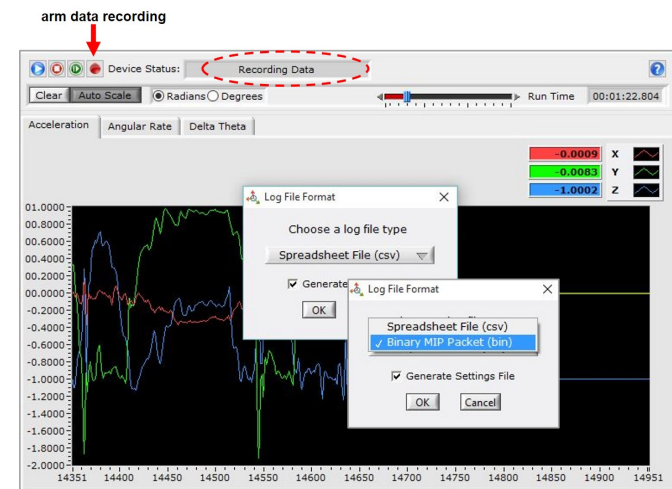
arm data recording

Device Status: Recording Data

Clear Auto Scale Radians Degrees Run Time 00:01:22.804

Acceleration Angular Rate Delta Theta

-0.0009 X
-0.0083 Y
-1.0002 Z

Log File Format
Choose a log file type
Spreadsheet File (csv)
Generate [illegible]
OK

Log File Format
Spreadsheet File (csv)
✓ Binary MIP Packet (bin)
Generate Settings File
OK Cancel

01.0000
00.8000
00.6000
00.4000
00.2000
00.0000
-0.2000
-0.4000
-0.6000
-0.8000
-1.0000
-1.2000
-1.4000
-1.6000
-1.8000
-2.0000

14351 14400 14450 14500 14550 14600 14650 14700 14750 14800 14850 14900 14951